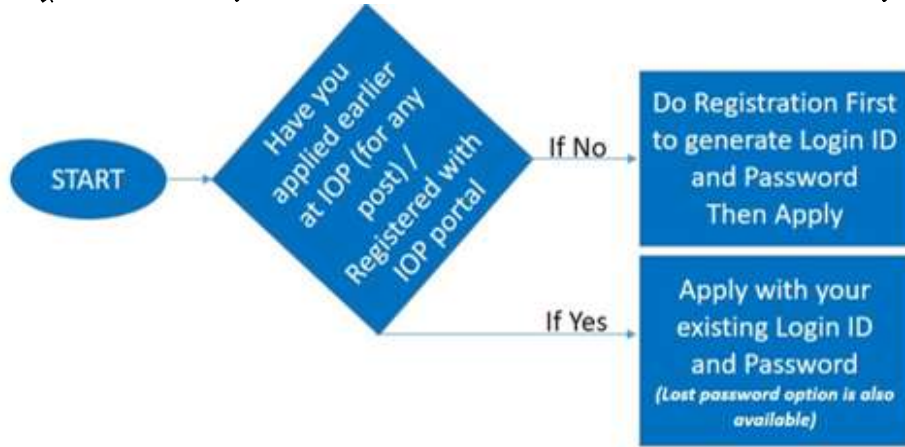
START

Have you applied earlier at IOP (for any post) / Registered with IOP portal

If No

Do Registration First to generate Login ID and Password Then Apply

If Yes

Apply with your existing Login ID and Password
(Lost password option is also available)